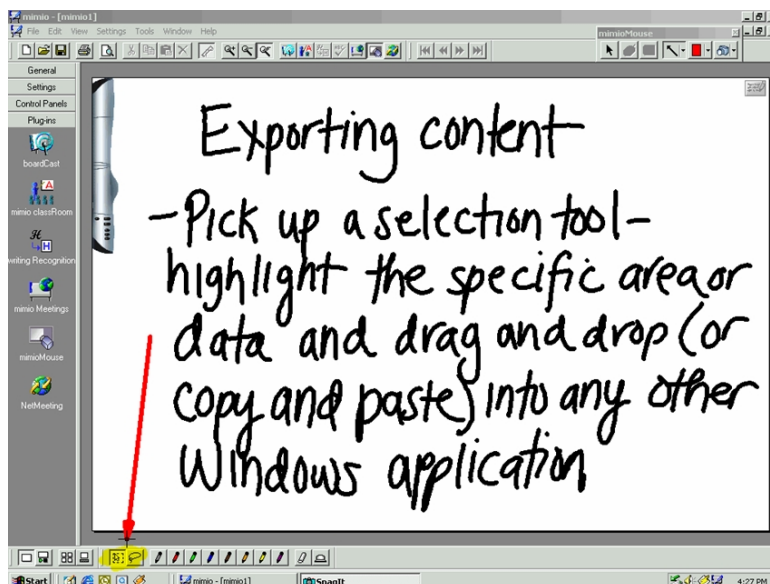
mimio - [mimio1]
File Edit View Settings Tools Window Help
mimioMouse

General
Settings
Control Panels
Plug-ins
boardCast
mimio classRoom
writing Recognition
mimio Meetings
mimioMouse
NetMeeting

Exporting content
-Pick up a selection tool- highlight the specific area or data and drag and drop (or copy and paste) into any other Windows application

Start
mimio - [mimio1]
SnagIt
4:27 PM